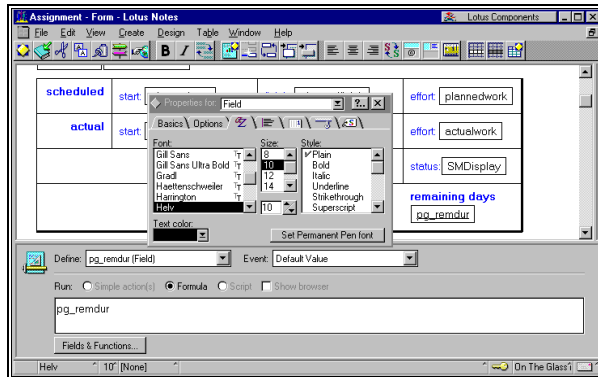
Assignment - Form - Lotus Notes
Lotus Components
File Edit View Create Design Table Window Help

scheduled start:
actual start:
effort: plannedwork
effort: actualwork
status: SMDisplay
remaining days
pg_remdur

Properties for: Field
Basics Options
Font:
Gill Sans
Gill Sans Ultra Bold
Gradl
Haettenschweiler
Harrington
Helv
Size:
8
10
12
14
10
Style:
Plain
Bold
Italic
Underline
Strikethrough
Superscript
Text color:
Set Permanent Pen font

Define: pg_remdur (Field)
Event: Default Value
Run: Simple action(s) Formula Script Show browser
pg_remdur
Fields & Functions...

Helv 10" [None] On The Glass